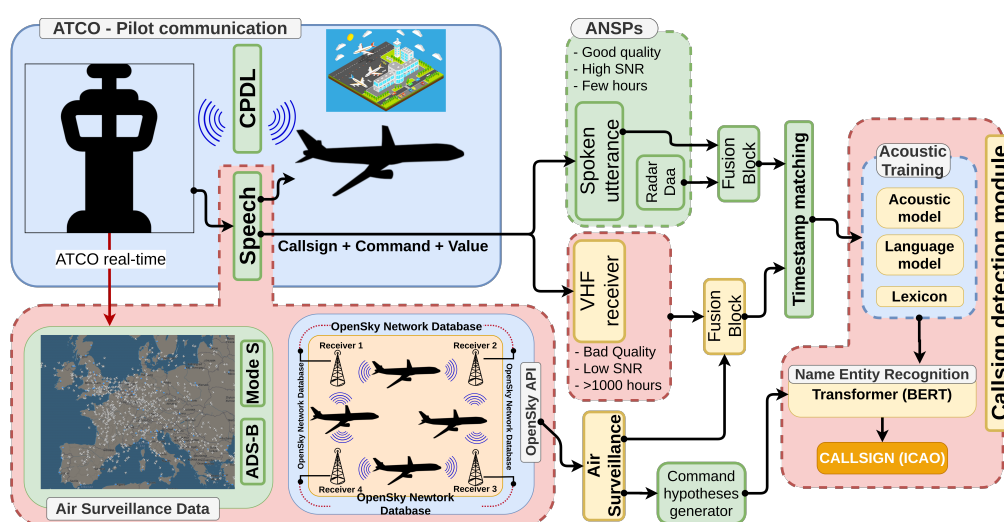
ATCO - Pilot communication

CPDL

Speech

ATCO real-time

Callsign + Command + Value

ANSPs

- Good quality
- High SNR
- Few hours

Spoken utterance

Radar Daa

Fusion Block

Timestamp matching

VHF receiver

- Bad Quality
- Low SNR
- >1000 hours

Fusion Block

Acoustic Training

Acoustic model

Language model

Lexicon

Callsign detection module

Name Entity Recognition

Transformer (BERT)

CALLSIGN (ICAO)

Mode S

ADS-B

Air Surveillance Data

OpenSky Network Database

Receiver 1

Receiver 2

Receiver 4

Receiver 3

OpenSky Network Database

OpenSky Network Database

OpenSky Nevtork Database

OpenSky API

Air Surveillance

Command hypotheses generator